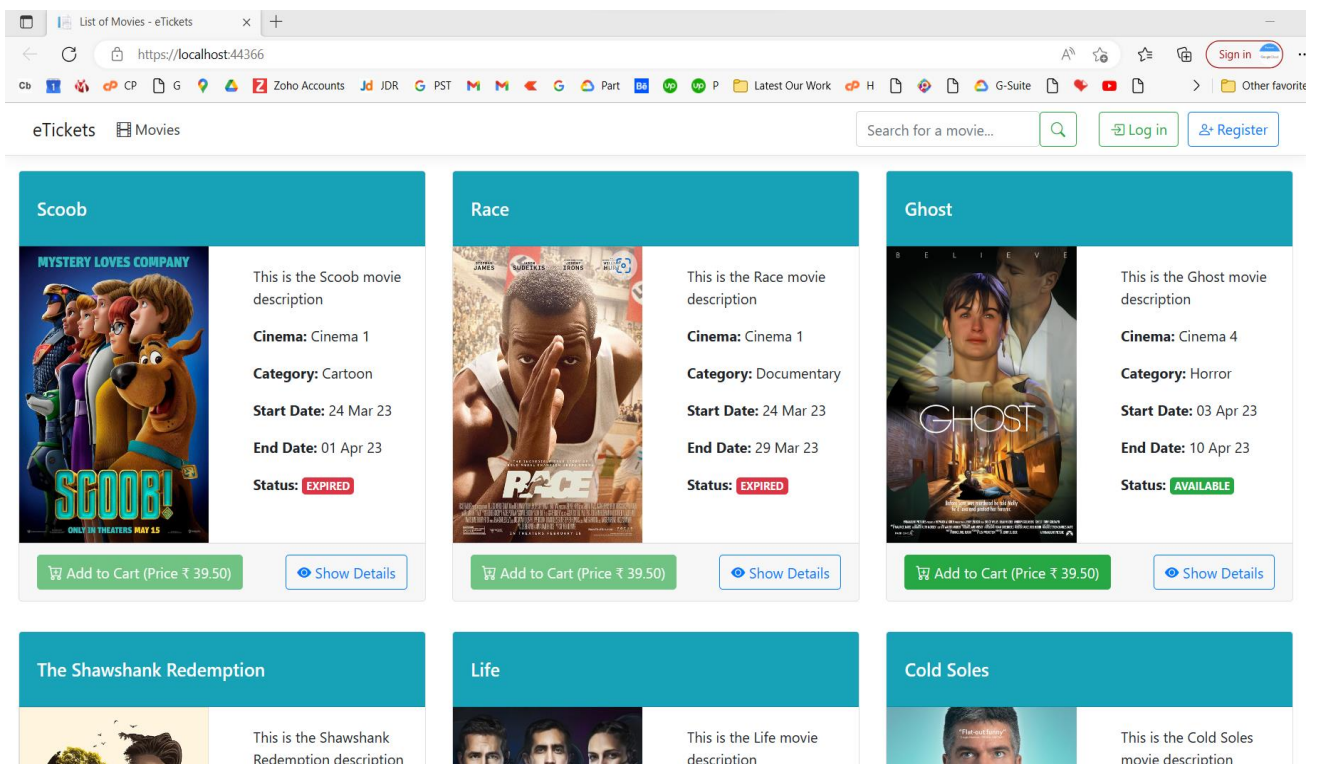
List of Movies - eTickets
https://localhost:44366
Sign in
Cb CP G Zoho Accounts JDR PST Part P Latest Our Work H G-Suite Other favorite

eTickets Movies
Search for a movie...
Log in
Register

Scoob
MYSTERY LOVES COMPANY
SCOOB!
ONLY IN THEATERS MAY 15
This is the Scoob movie description
**Cinema:** Cinema 1
**Category:** Cartoon
**Start Date:** 24 Mar 23
**End Date:** 01 Apr 23
**Status:** EXPIRED
Add to Cart (Price ₹ 39.50)
Show Details

Race
JAMES SUDEIKIS IRONS
RACE
This is the Race movie description
**Cinema:** Cinema 1
**Category:** Documentary
**Start Date:** 24 Mar 23
**End Date:** 29 Mar 23
**Status:** EXPIRED
Add to Cart (Price ₹ 39.50)
Show Details

Ghost
B E L I E V E
GHOST
This is the Ghost movie description
**Cinema:** Cinema 4
**Category:** Horror
**Start Date:** 03 Apr 23
**End Date:** 10 Apr 23
**Status:** AVAILABLE
Add to Cart (Price ₹ 39.50)
Show Details

The Shawshank Redemption
This is the Shawshank Redemption description

Life
This is the Life movie description

Cold Soles
"Flat-out funny"
This is the Cold Soles movie description